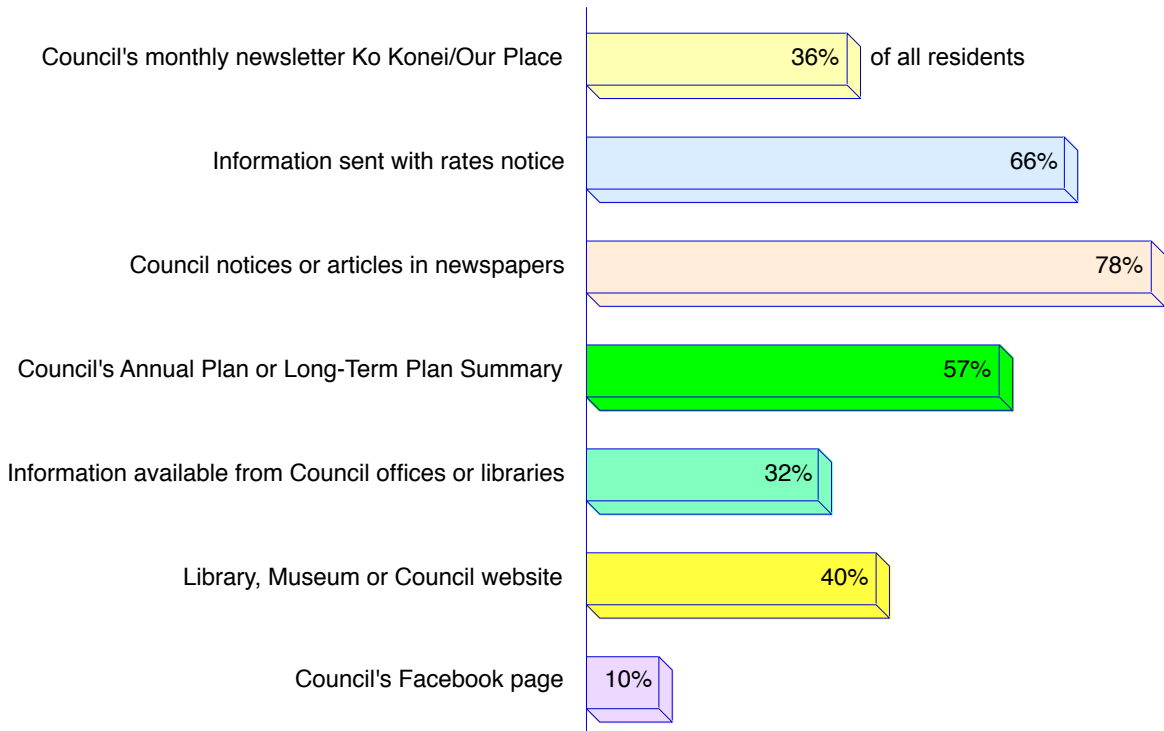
Council's monthly newsletter Ko Konei/Our Place
36%
of all residents

Information sent with rates notice
66%

Council notices or articles in newspapers
78%

Council's Annual Plan or Long-Term Plan Summary
57%

Information available from Council offices or libraries
32%

Library, Museum or Council website
40%

Council's Facebook page
10%